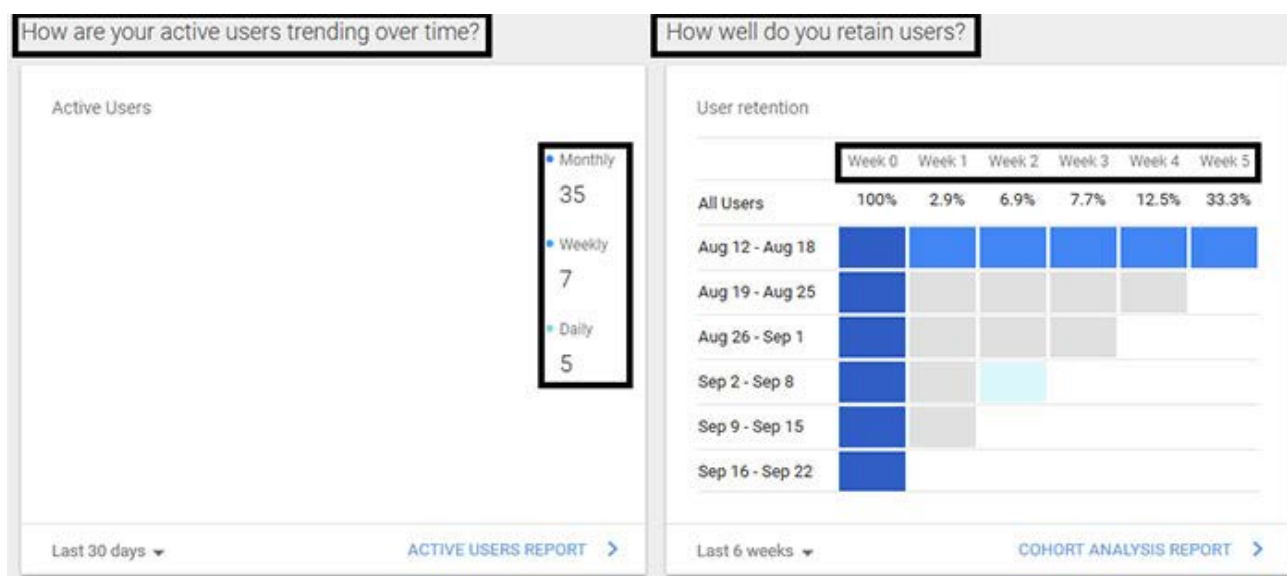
How are your active users trending over time?

Active Users

Monthly
35
Weekly
7
Daily
5

Last 30 days

ACTIVE USERS REPORT >

How well do you retain users?

User retention

| | Week 0 | Week 1 | Week 2 | Week 3 | Week 4 | Week 5 |
|---|---|---|---|---|---|---|
| All Users | 100% | 2.9% | 6.9% | 7.7% | 12.5% | 33.3% |
| Aug 12 - Aug 18 | | | | | | |
| Aug 19 - Aug 25 | | | | | | |
| Aug 26 - Sep 1 | | | | | | |
| Sep 2 - Sep 8 | | | | | | |
| Sep 9 - Sep 15 | | | | | | |
| Sep 16 - Sep 22 | | | | | | |

Last 6 weeks

COHORT ANALYSIS REPORT >